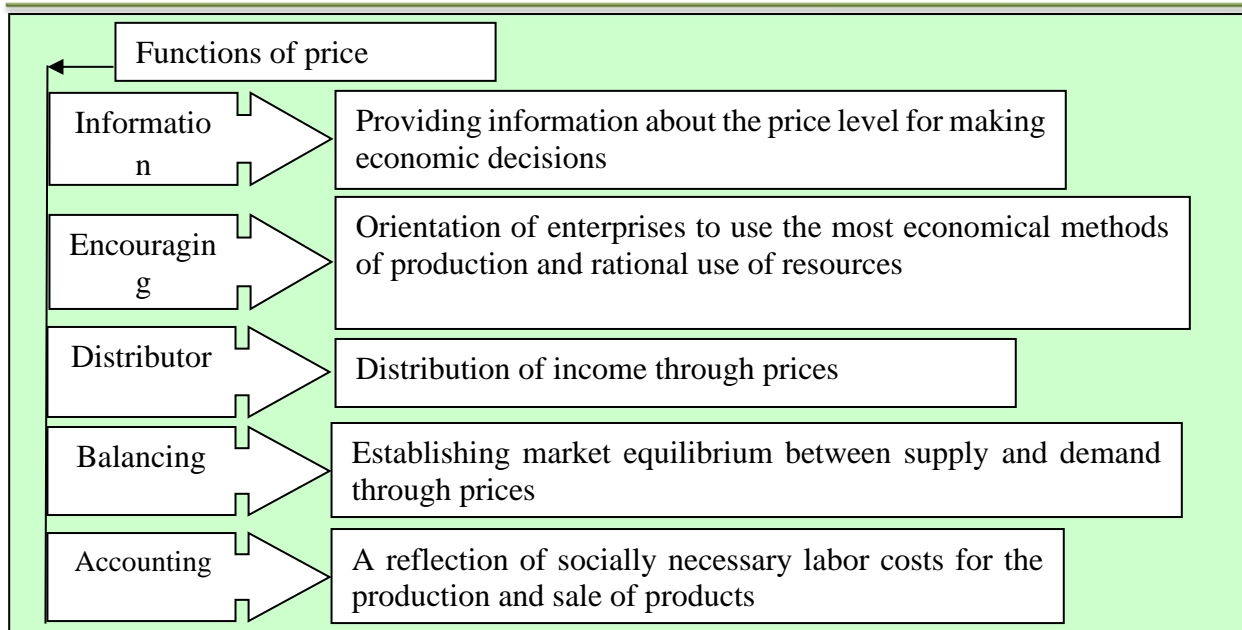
Functions of price

Information

Providing information about the price level for making economic decisions

Encouraging

Orientation of enterprises to use the most economical methods of production and rational use of resources

Distributor

Distribution of income through prices

Balancing

Establishing market equilibrium between supply and demand through prices

Accounting

A reflection of socially necessary labor costs for the production and sale of products